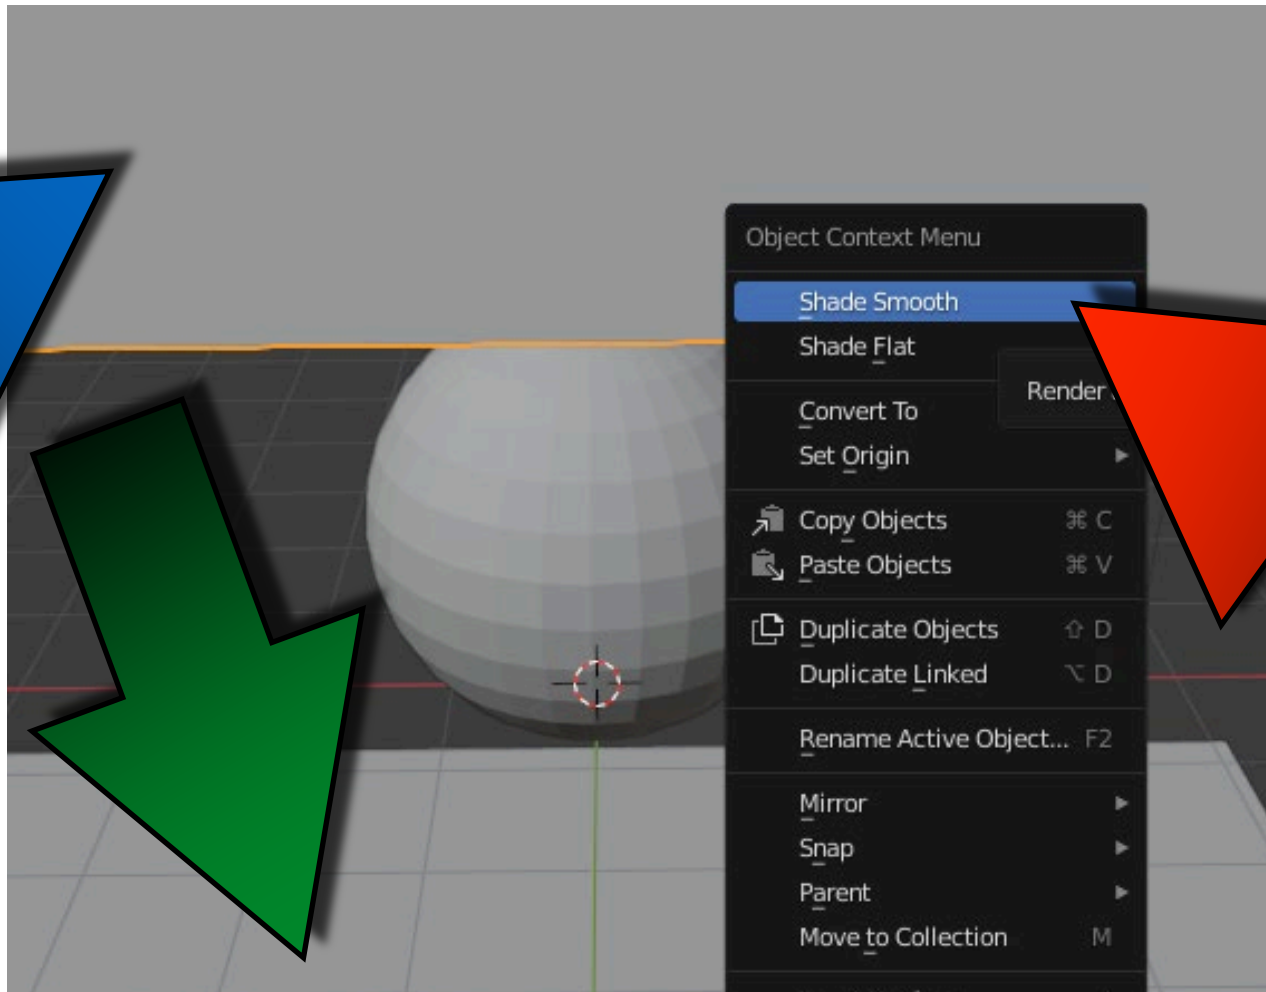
Object Context Menu

Shade Smooth
Shade Flat

Render

Convert To
Set Origin

Copy Objects ⌘ C
Paste Objects ⌘ V

Duplicate Objects ⇧ D
Duplicate Linked ⌥ D

Rename Active Object... F2

Mirror
Snap
Parent
Move to Collection M